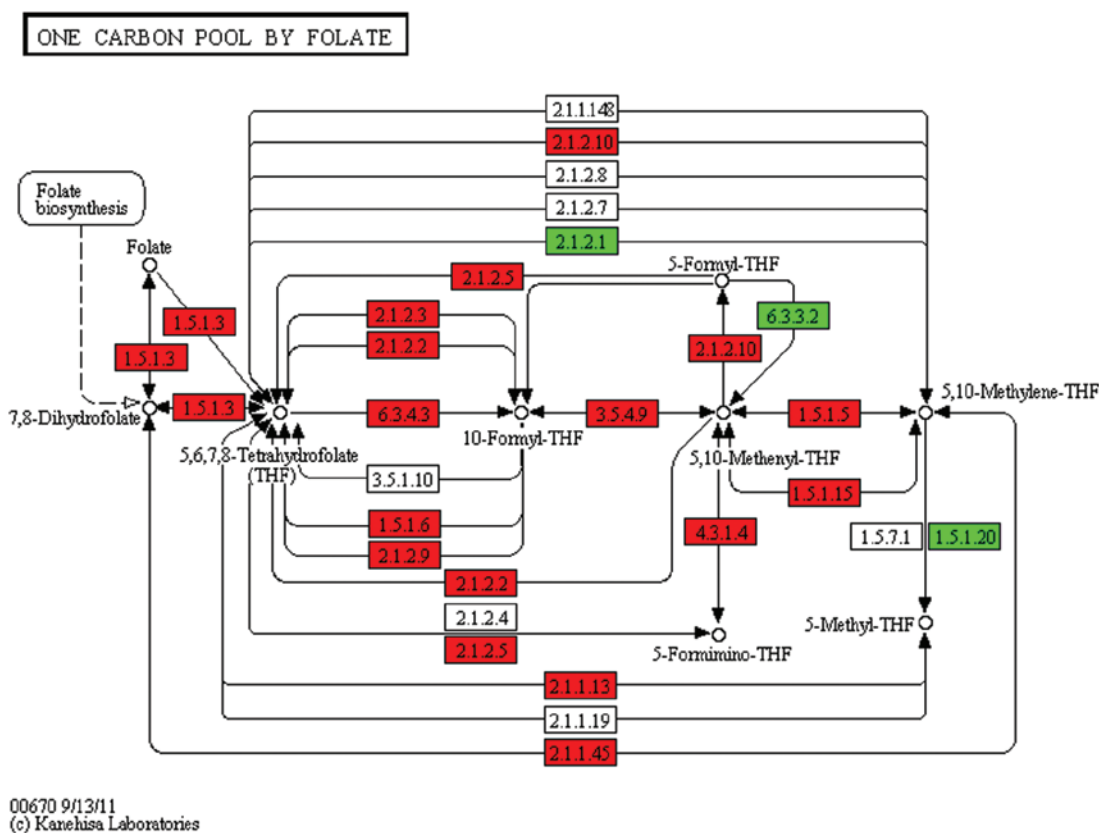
ONE CARBON POOL BY FOLATE

2.1.1.148
2.1.2.10
2.1.2.8
2.1.2.7
2.1.2.1

Folate biosynthesis

Folate

5-Formyl-THF

2.1.2.5
1.5.1.3
2.1.2.3
6.3.3.2
1.5.1.3
2.1.2.2
2.1.2.10

5,10-Methylene-THF

7,8-Dihydrofolate
1.5.1.3
6.3.4.3
3.5.4.9
1.5.1.5

10-Formyl-THF

5,6,7,8-Tetrahydrofolate (THF)

5,10-Methenyl-THF

3.5.1.10
1.5.1.15
1.5.1.6
4.3.1.4
1.5.7.1
1.5.1.20
2.1.2.9
2.1.2.2
2.1.2.4

5-Methyl-THF

2.1.2.5

5-Formimino-THF

2.1.1.13
2.1.1.19
2.1.1.45

00670 9/13/11
(c) Kanehisa Laboratories